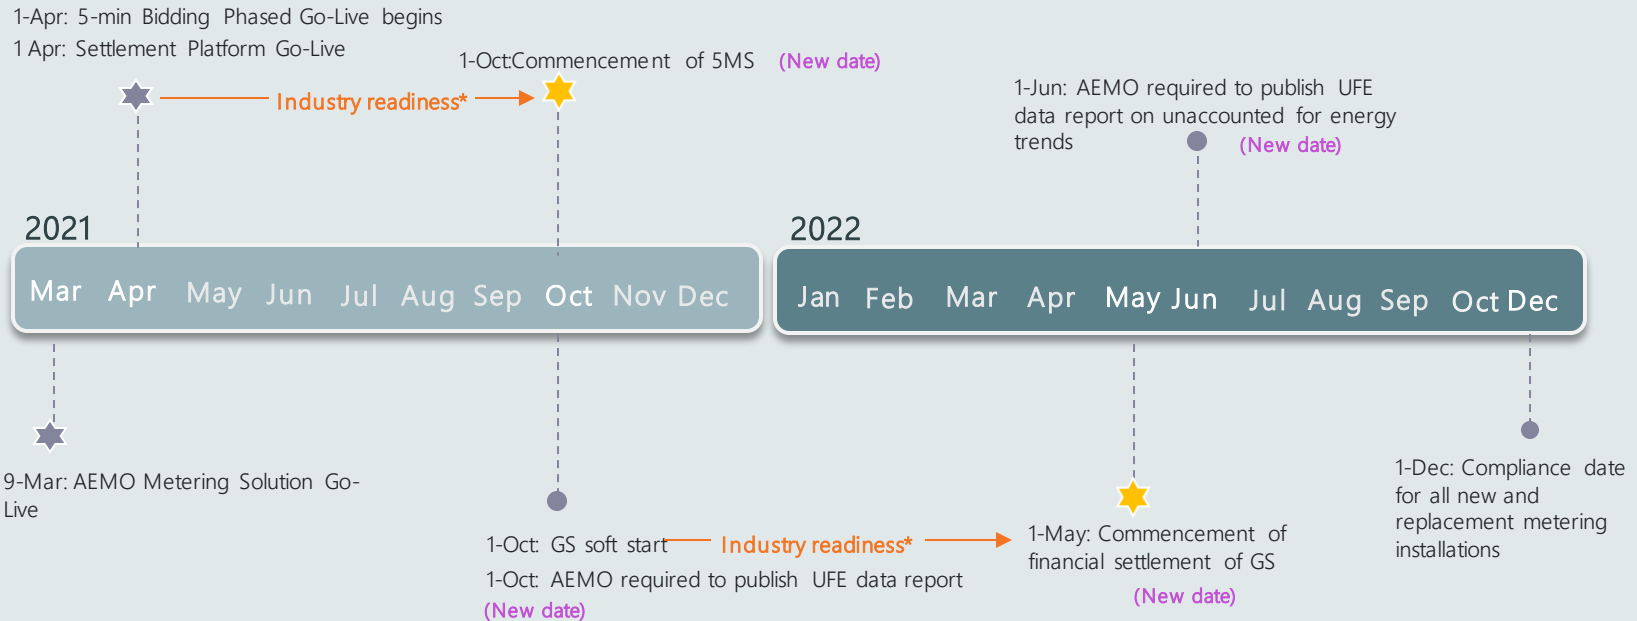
1-Apr: 5-min Bidding Phased Go-Live begins
1 Apr: Settlement Platform Go-Live

Industry readiness*

1-Oct:Commencement of 5MS (New date)

1-Jun: AEMO required to publish UFE data report on unaccounted for energy trends (New date)

2021

Mar Apr May Jun Jul Aug Sep Oct Nov Dec

2022

Jan Feb Mar Apr May Jun Jul Aug Sep Oct Dec

9-Mar: AEMO Metering Solution Go-Live

1-Oct: GS soft start

Industry readiness*

1-Oct: AEMO required to publish UFE data report
(New date)

1-May: Commencement of financial settlement of GS
(New date)

1-Dec: Compliance date for all new and replacement metering installations